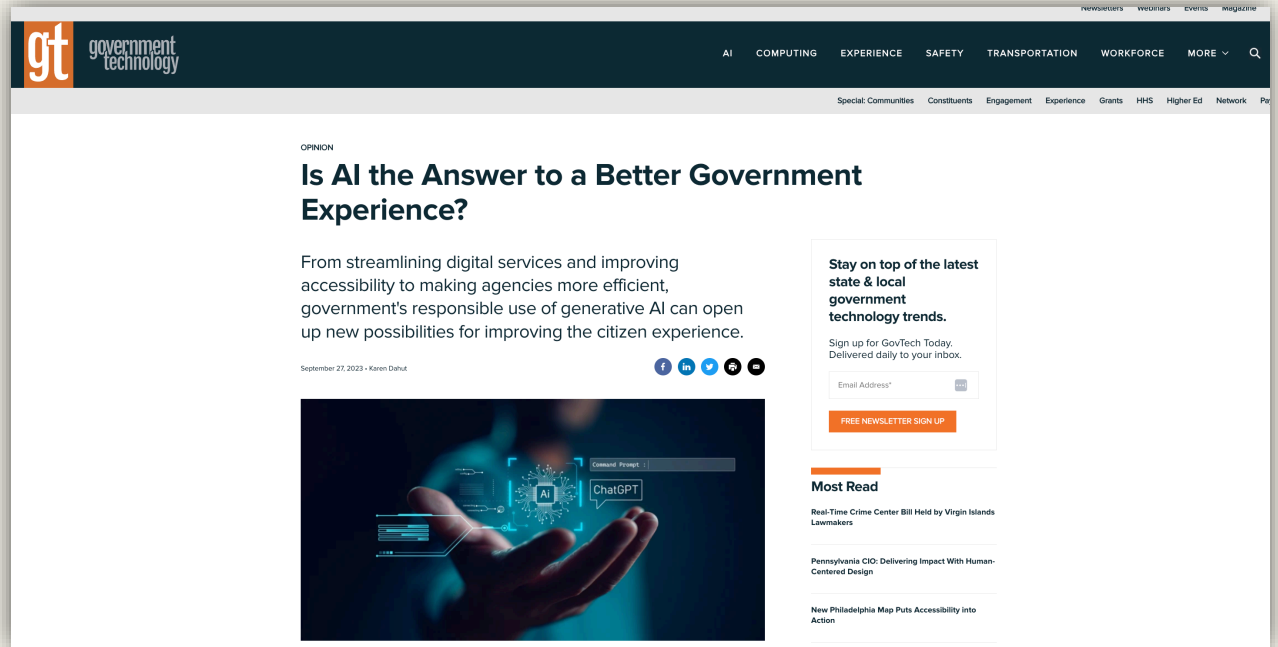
Newsletters Webinars Events Magazine

gt government technology

AI COMPUTING EXPERIENCE SAFETY TRANSPORTATION WORKFORCE MORE

Special: Communities Constituents Engagement Experience Grants HHS Higher Ed Network Pa

OPINION

Is AI the Answer to a Better Government Experience?

From streamlining digital services and improving accessibility to making agencies more efficient, government's responsible use of generative AI can open up new possibilities for improving the citizen experience.

September 27, 2023 • Karen Dahut

Command Prompt

Ai

ChatGPT

Stay on top of the latest state & local government technology trends.

Sign up for GovTech Today. Delivered daily to your inbox.

Email Address*

FREE NEWSLETTER SIGN UP

Most Read

Real-Time Crime Center Bill Held by Virgin Islands Lawmakers

Pennsylvania CIO: Delivering Impact With Human-Centered Design

New Philadelphia Map Puts Accessibility into Action